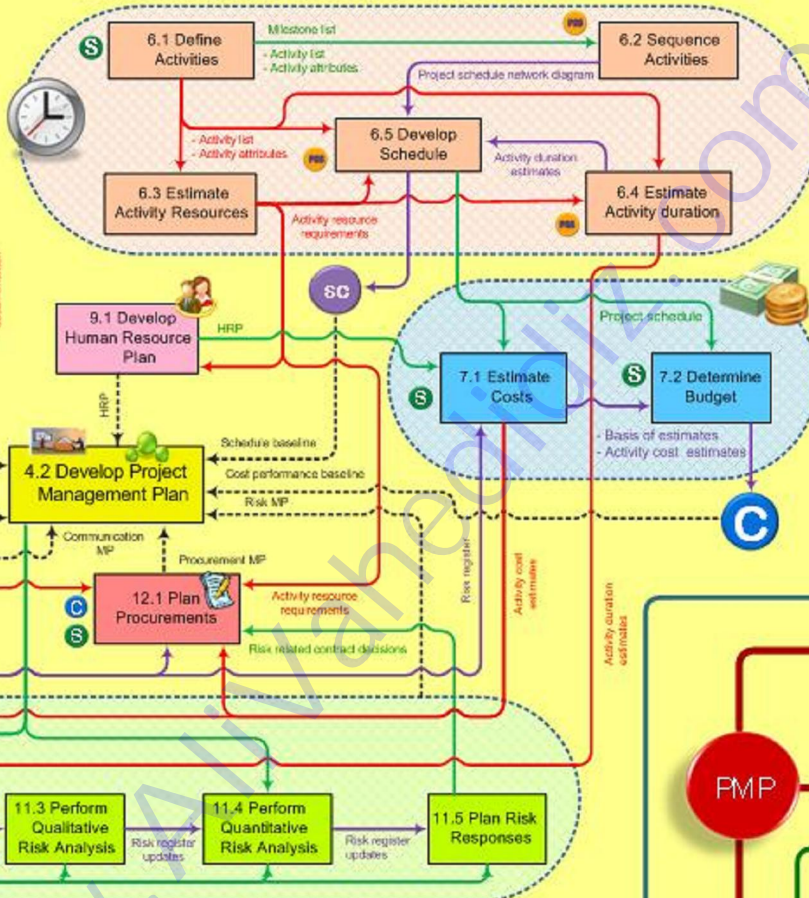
S

6.1 Define Activities

Milestone list

- Activity list
- Activity attributes

PSS

6.2 Sequence Activities

Project schedule network diagram

- Activity list
- Activity attributes

6.5 Develop Schedule

PSS

Activity duration estimates

6.3 Estimate Activity Resources

Activity resource requirements

PSS

6.4 Estimate Activity duration

SC

9.1 Develop Human Resource Plan

HRP

Project schedule

7.1 Estimate Costs

S

S

7.2 Determine Budget

HRP

Schedule baseline

- Basis of estimates
- Activity cost estimates

4.2 Develop Project Management Plan

Cost performance baseline

Risk MP

C

Communication MP

Procurement MP

Risk register

Activity cost estimates

C

S

12.1 Plan Procurements

Activity resource requirements

Risk related contract decisions

Activity duration estimates

11.3 Perform Qualitative Risk Analysis

Risk register updates

11.4 Perform Quantitative Risk Analysis

Risk register updates

11.5 Plan Risk Responses

PMP

AliVahedi.ir.com